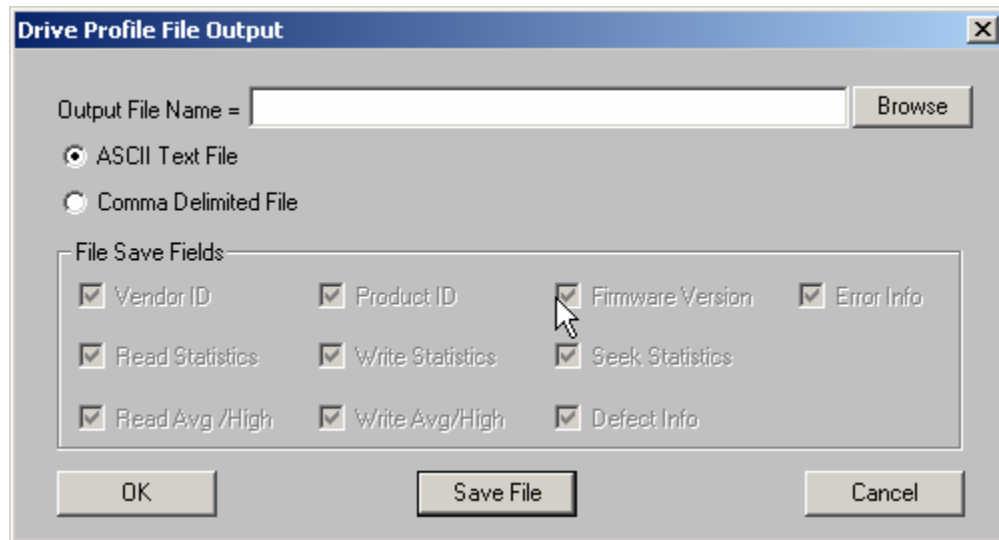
Drive Profile File Output

X

Output File Name =

Browse

ASCII Text File

Comma Delimited File

File Save Fields

Vendor ID

Product ID

Firmware Version

Error Info

Read Statistics

Write Statistics

Seek Statistics

Read Avg /High

Write Avg/High

Defect Info

OK

Save File

Cancel